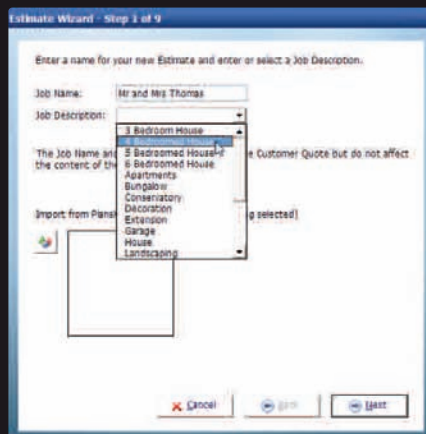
Estimate Wizard - Step 1 of 9

Enter a name for your new Estimate and enter or select a Job Description.

Job Name: Mr and Mrs Thomas

Job Description:

3 Bedroom House
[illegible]
5 Bedroomed House
6 Bedroomed House
Apartments
Bungalow
Conservatory
Decoration
Extension
Garage
House
Landscaping

The Job Name and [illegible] Customer Quote but do not affect the content of the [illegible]

Import from Plans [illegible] selected)

Cancel
Back
Next